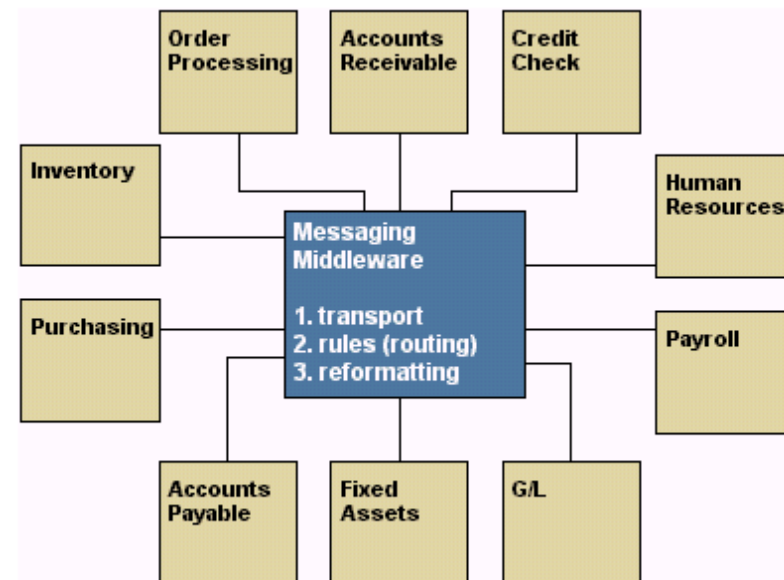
Order Processing

Accounts Receivable

Credit Check

Inventory

Human Resources

Messaging Middleware

1. transport
2. rules (routing)
3. reformatting

Purchasing

Payroll

Accounts Payable

Fixed Assets

G/L